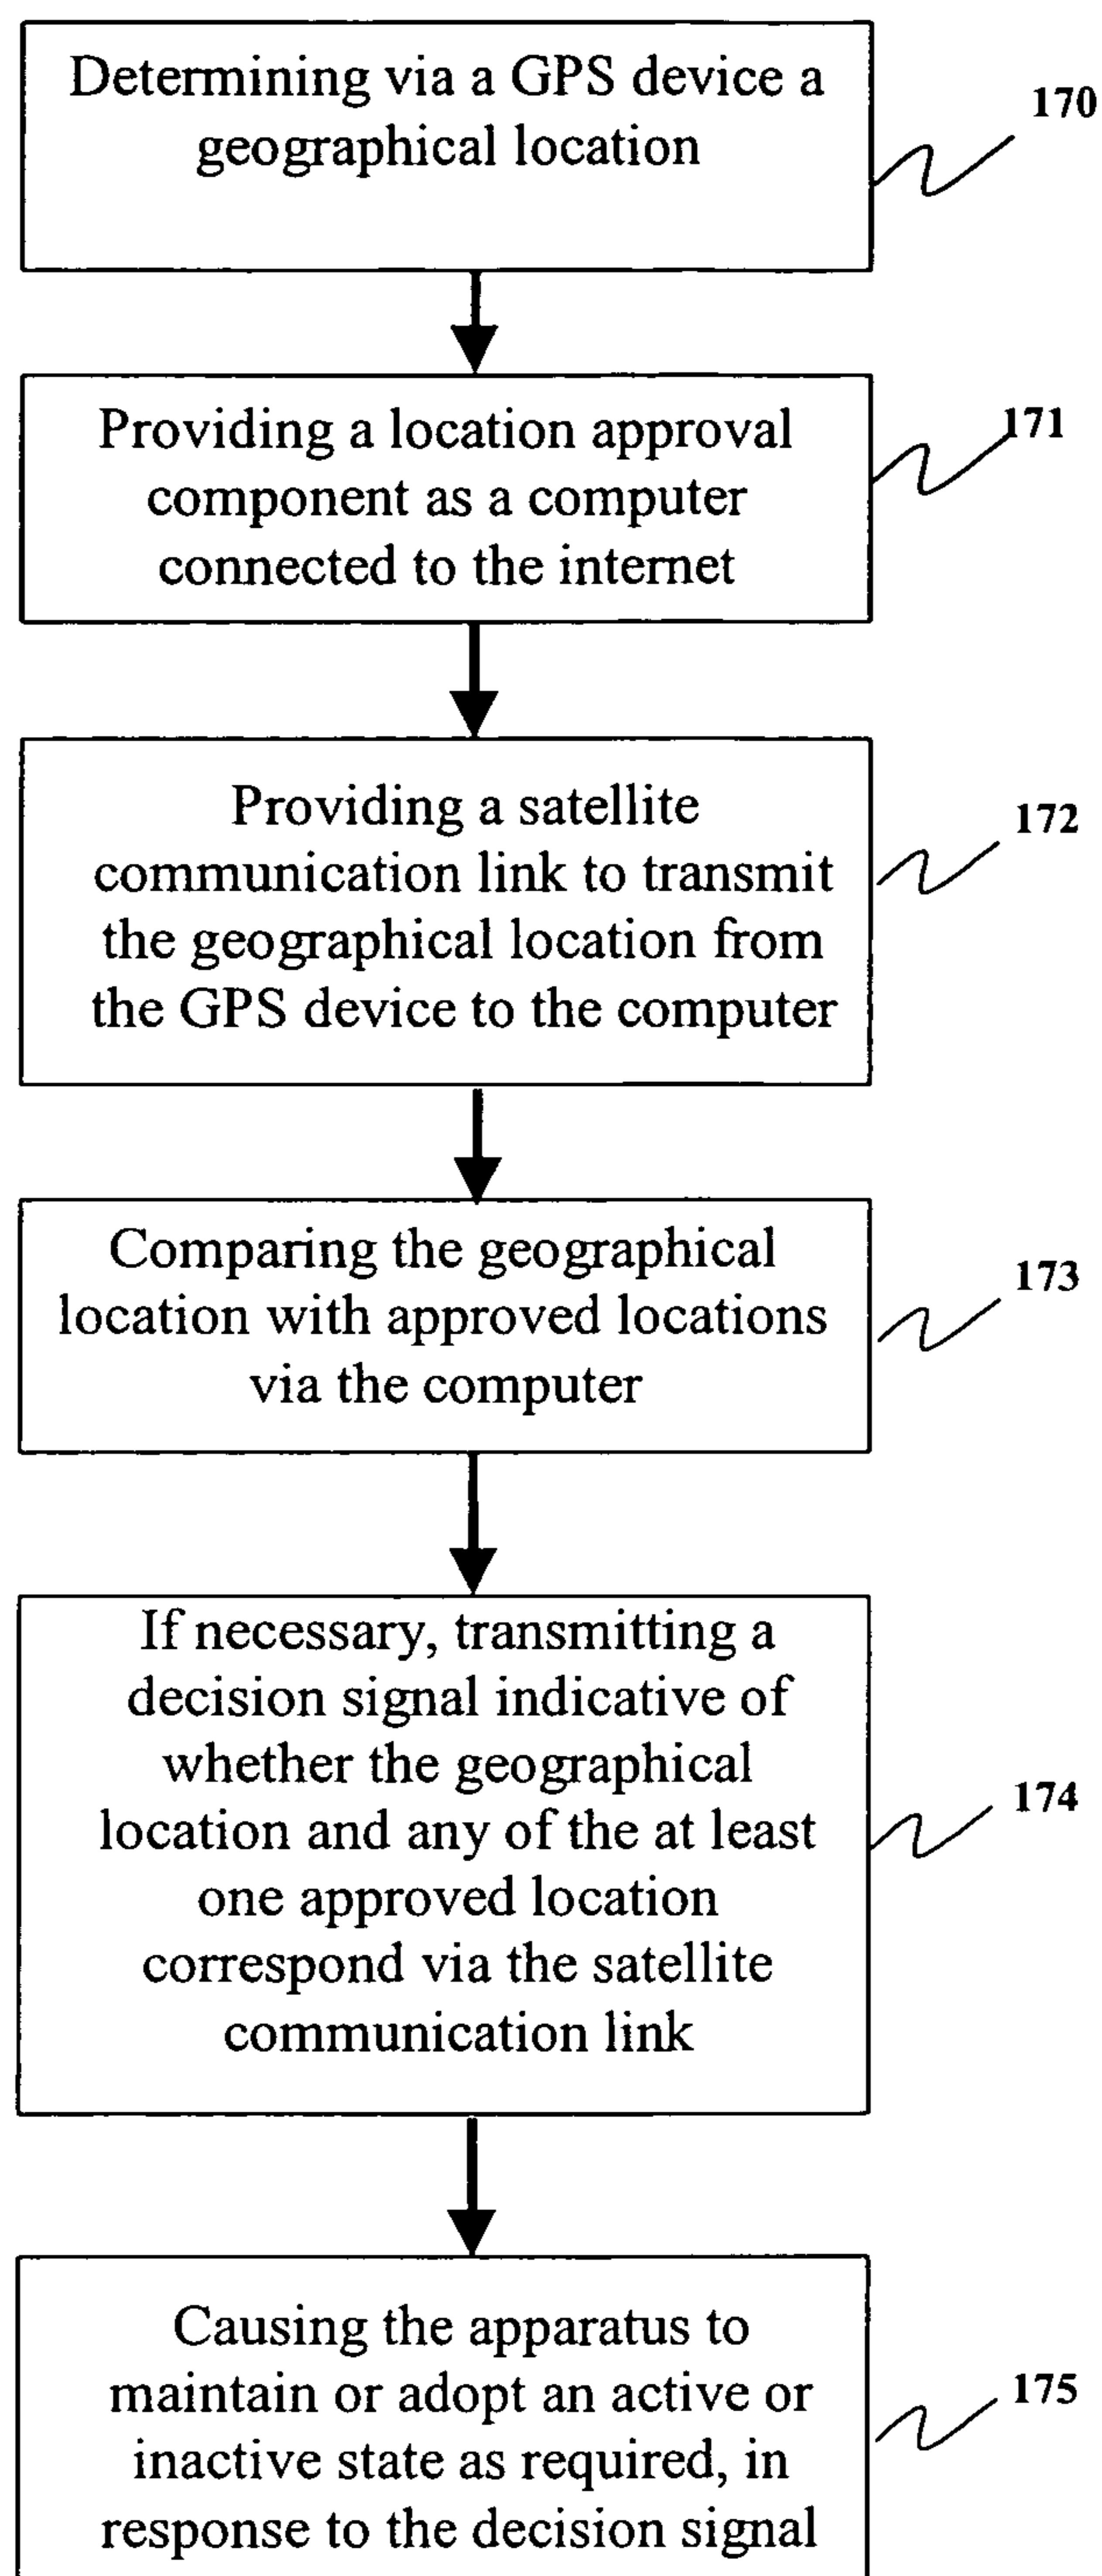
Determining via a GPS device a geographical location

170

Providing a location approval component as a computer connected to the internet

171

Providing a satellite communication link to transmit the geographical location from the GPS device to the computer

172

Comparing the geographical location with approved locations via the computer

173

If necessary, transmitting a decision signal indicative of whether the geographical location and any of the at least one approved location correspond via the satellite communication link

174

Causing the apparatus to maintain or adopt an active or inactive state as required, in response to the decision signal

175